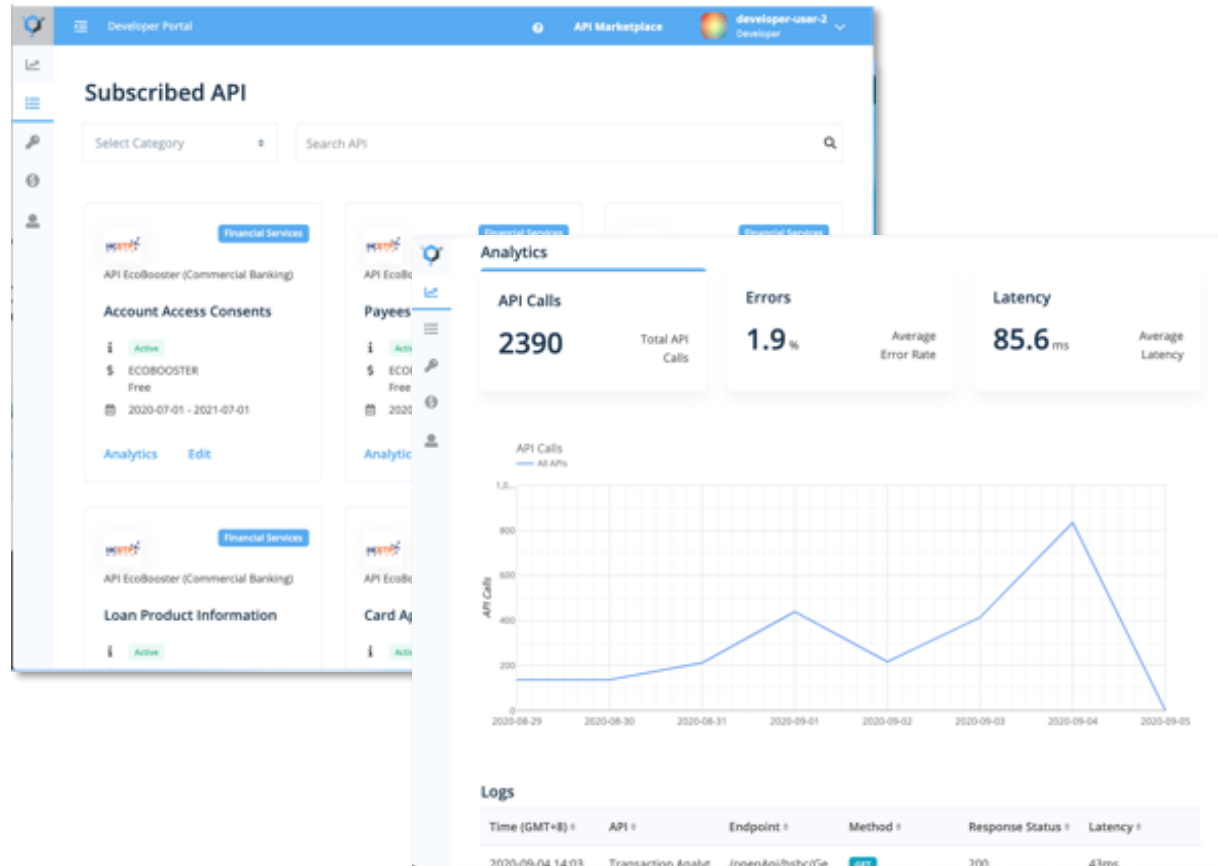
Developer Portal

API Marketplace

developer-user-2
Developer

Subscribed API

Select Category

Search API

Financial Services

API EcoBooster (Commercial Banking)

Account Access Consents

Active

ECOBOOSTER
Free

2020-07-01 - 2021-07-01

Analytics Edit

Financial Services

API EcoB

Payees

Active

ECOB
Free

2020

Analytic

Financial Services

Financial Services

API EcoBooster (Commercial Banking)

Loan Product Information

Active

API EcoB

Card Ap

Active

Analytics

API Calls

2390

Total API Calls

Errors

1.9 %

Average Error Rate

Latency

85.6 ms

Average Latency

API Calls
All APIs

1,0
800
600
400
200
0

API Calls

2020-08-29 2020-08-30 2020-08-31 2020-09-01 2020-09-02 2020-09-03 2020-09-04 2020-09-05

Logs

| Time (GMT+8) | API | Endpoint | Method | Response Status | Latency |
|---|---|---|---|---|---|
| 2020-09-04 14:03 | Transaction Analyt | /openApi/hsbc/Ge | GET | 200 | 43ms |